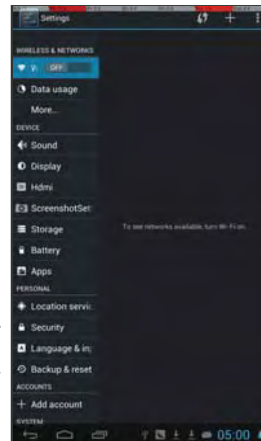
Settings

WIRELESS & NETWORKS

Wi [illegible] OFF

Data usage

More...

DEVICE

Sound

Display

Hdmi

ScreenshotSet

Storage

Battery

Apps

PERSONAL

Location servic

Security

Language & in

Backup & reset

ACCOUNTS

+ Add account

SYSTEM

To see networks available, turn Wi-Fi on.

05:00